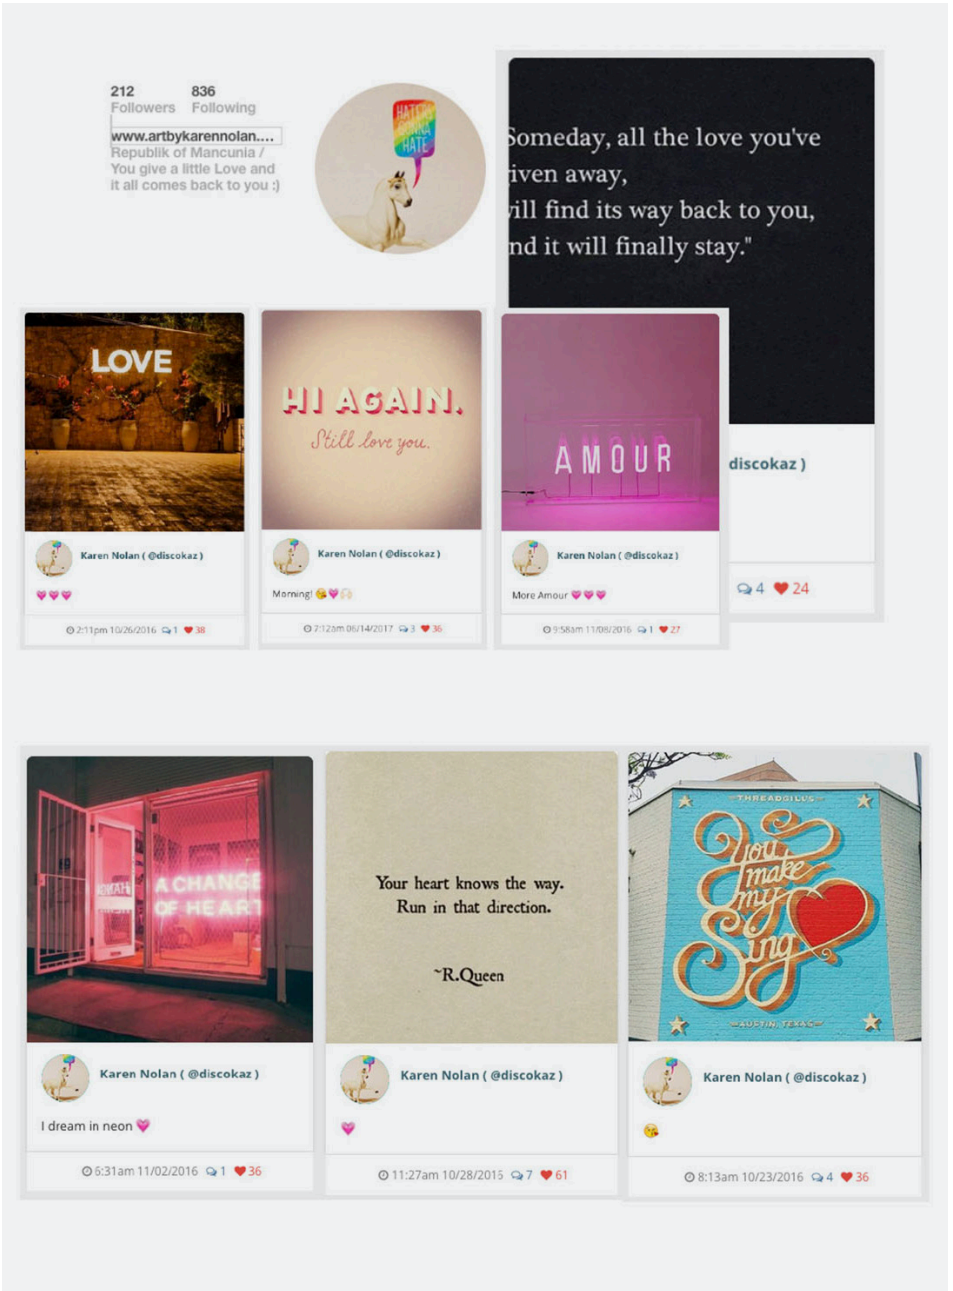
212 Followers
836 Following

www.artbykarennolan....
Republik of Mancunia / You give a little Love and it all comes back to you :)

HATERS GONNA HATE

omeday, all the love you've iven away, ill find its way back to you, nd it will finally stay."

discokaz )

4 24

LOVE

Karen Nolan ( @discokaz )

2:11pm 10/26/2016 1 38

HI AGAIN.
Still love you.

Karen Nolan ( @discokaz )

Morning!

7:12am 06/14/2017 3 36

AMOUR

Karen Nolan ( @discokaz )

More Amour

9:58am 11/08/2016 1 27

A CHANGE OF HEART

Karen Nolan ( @discokaz )

I dream in neon

6:31am 11/02/2016 1 36

Your heart knows the way. Run in that direction.

~R.Queen

Karen Nolan ( @discokaz )

11:27am 10/28/2015 7 61

THREADGILL'S
You make my Sing
AUSTIN, TEXAS

Karen Nolan ( @discokaz )

8:13am 10/23/2016 4 36